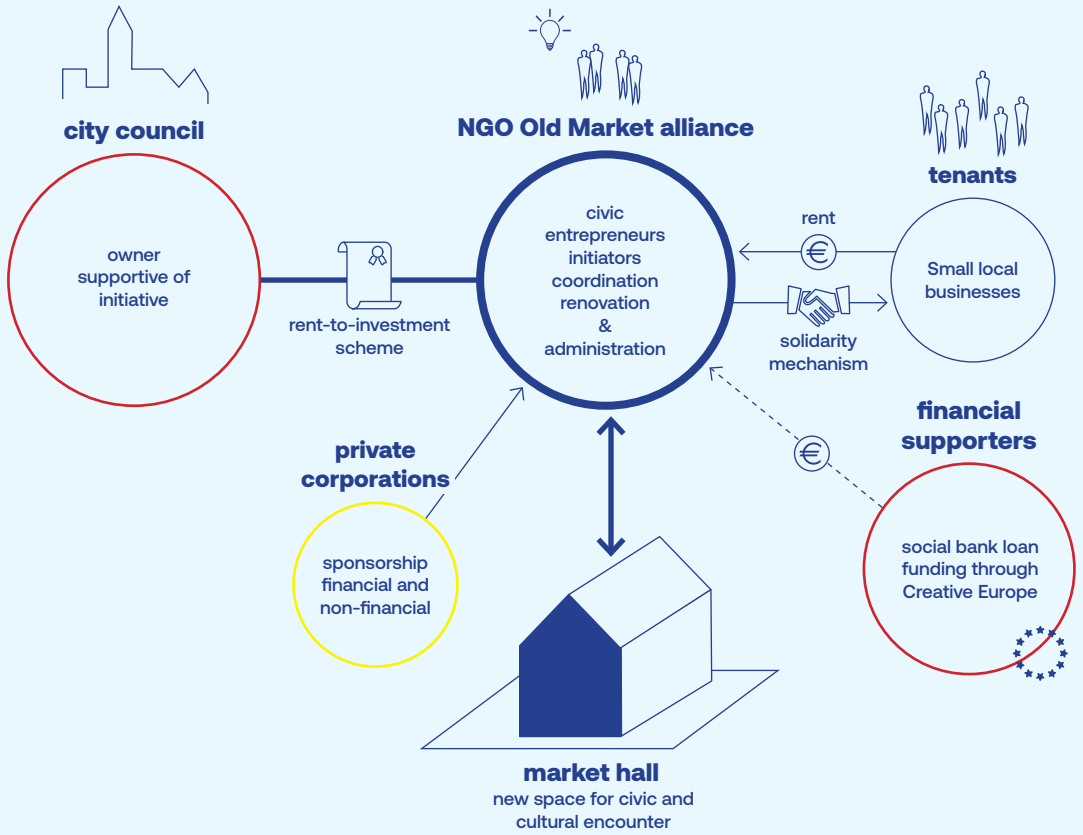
city council

owner supportive of initiative

rent-to-investment scheme

NGO Old Market alliance

civic entrepreneurs initiators coordination renovation & administration

tenants

rent

Small local businesses

solidarity mechanism

financial supporters

social bank loan funding through Creative Europe

private corporations

sponsorship financial and non-financial

market hall
new space for civic and cultural encounter